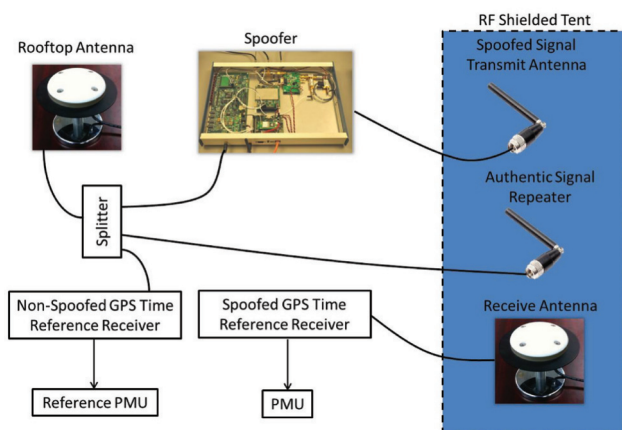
RF Shielded Tent

Rooftop Antenna

Spoofer

Spoofed Signal Transmit Antenna

Authentic Signal Repeater

Splitter

Non-Spoofed GPS Time Reference Receiver

Spoofed GPS Time Reference Receiver

Receive Antenna

Reference PMU

PMU